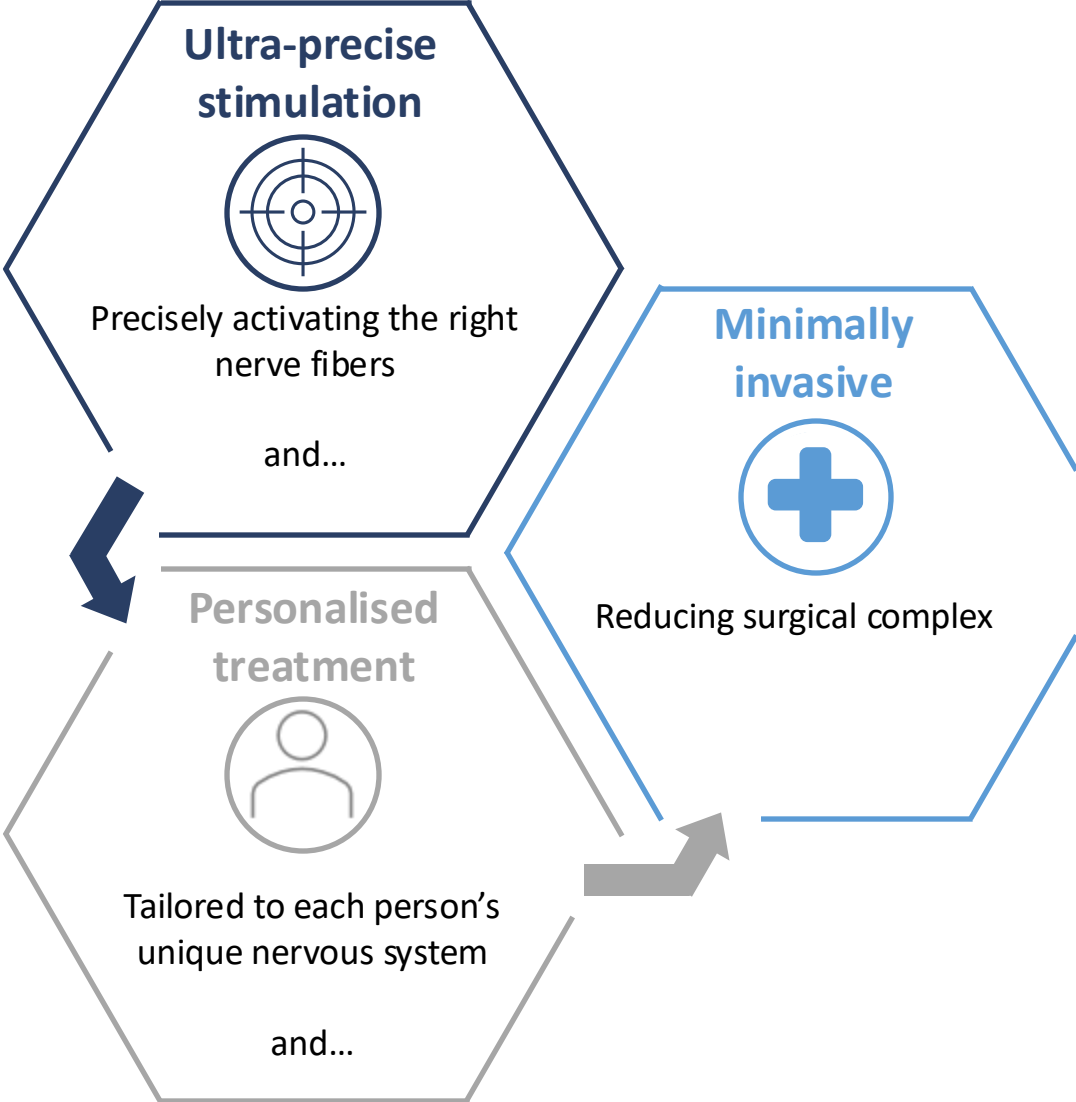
Ultra-precise stimulation

Precisely activating the right nerve fibers

and…

Minimally invasive

Reducing surgical complex

Personalised treatment

Tailored to each person's unique nervous system

and…